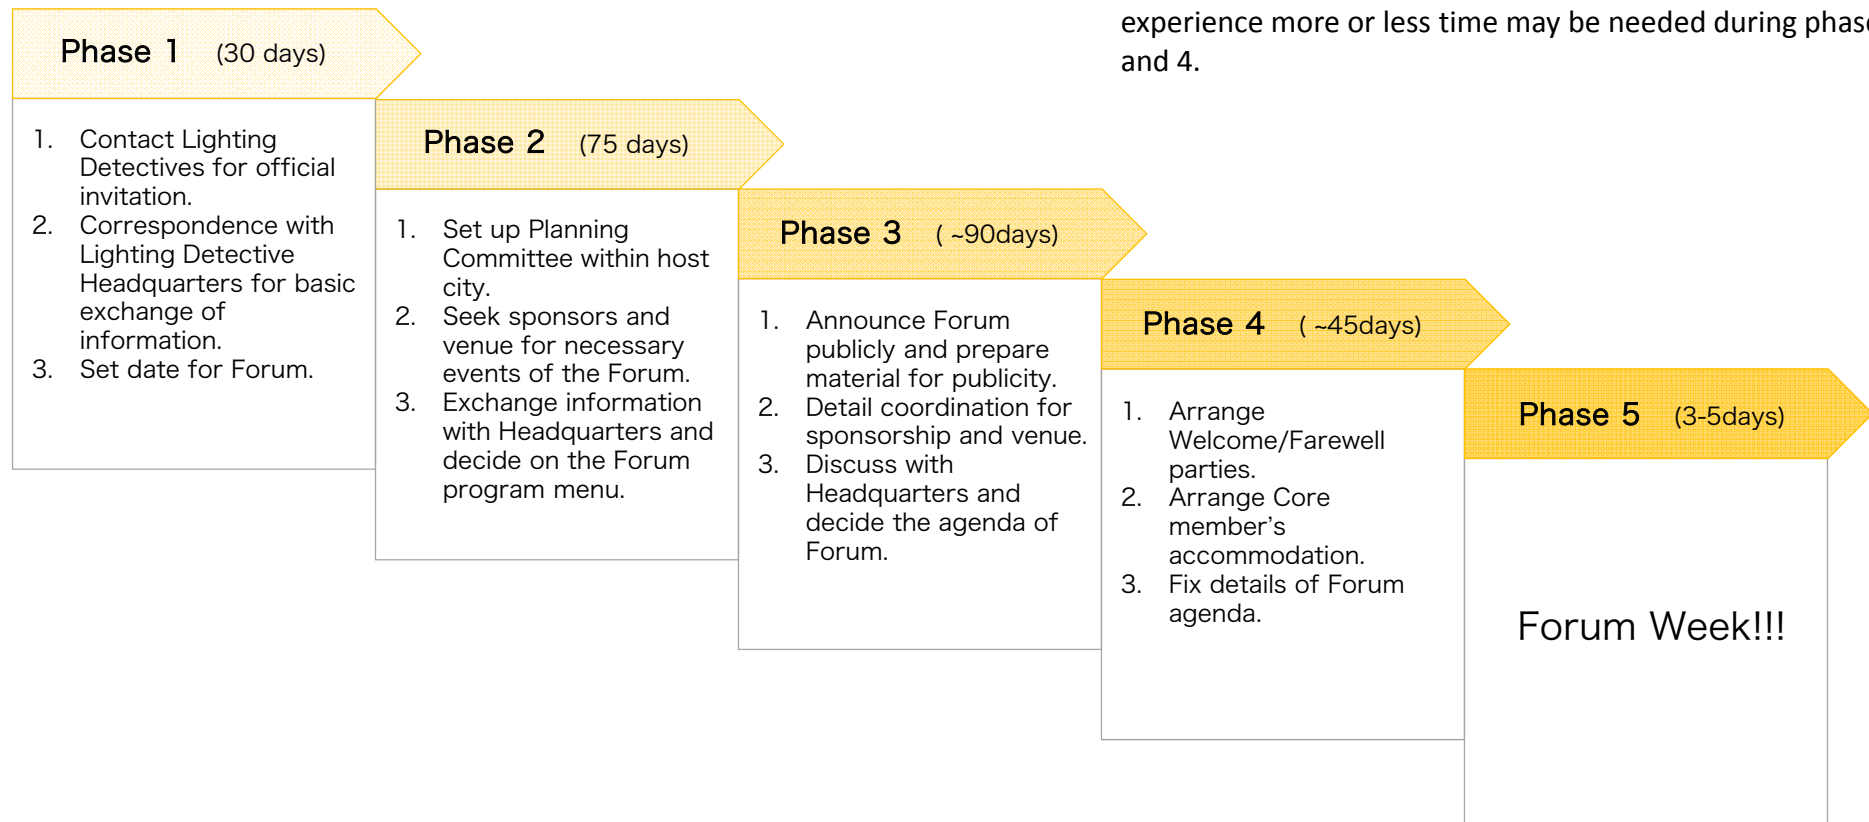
experience more or less time may be needed during phas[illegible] and 4.

Phase 1 (30 days)

1. Contact Lighting Detectives for official invitation.
2. Correspondence with Lighting Detective Headquarters for basic exchange of information.
3. Set date for Forum.

Phase 2 (75 days)

1. Set up Planning Committee within host city.
2. Seek sponsors and venue for necessary events of the Forum.
3. Exchange information with Headquarters and decide on the Forum program menu.

Phase 3 ( ~90days)

1. Announce Forum publicly and prepare material for publicity.
2. Detail coordination for sponsorship and venue.
3. Discuss with Headquarters and decide the agenda of Forum.

Phase 4 ( ~45days)

1. Arrange Welcome/Farewell parties.
2. Arrange Core member's accommodation.
3. Fix details of Forum agenda.

Phase 5 (3-5days)

Forum Week!!!